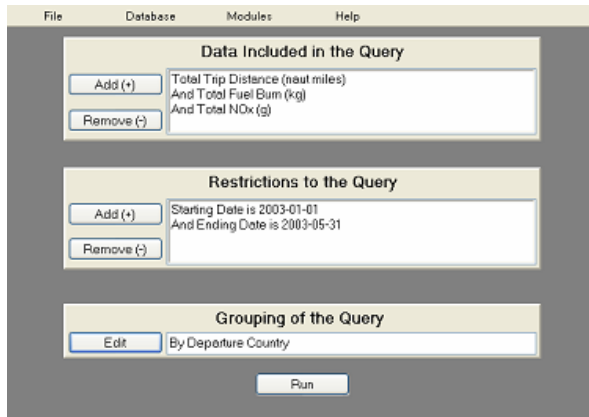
File Database Modules Help

Data Included in the Query

Add (+)

Remove (-)

Total Trip Distance (naut miles)
And Total Fuel Burn (kg)
And Total NOx (g)

Restrictions to the Query

Add (+)

Remove (-)

Starting Date is 2003-01-01
And Ending Date is 2003-05-31

Grouping of the Query

Edit

By Departure Country

Run